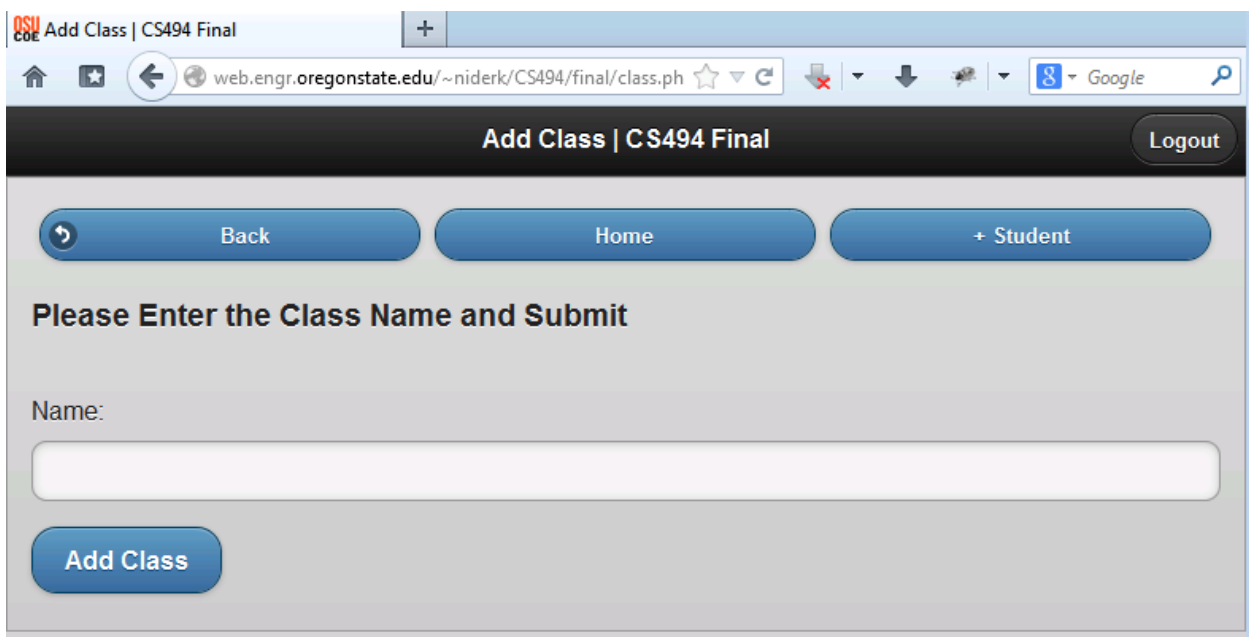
OSU COE Add Class | CS494 Final

+

web.engr.oregonstate.edu/~niderk/CS494/final/class.ph

Google

Add Class | CS494 Final

Logout

Back

Home

+ Student

Please Enter the Class Name and Submit

Name:

Add Class